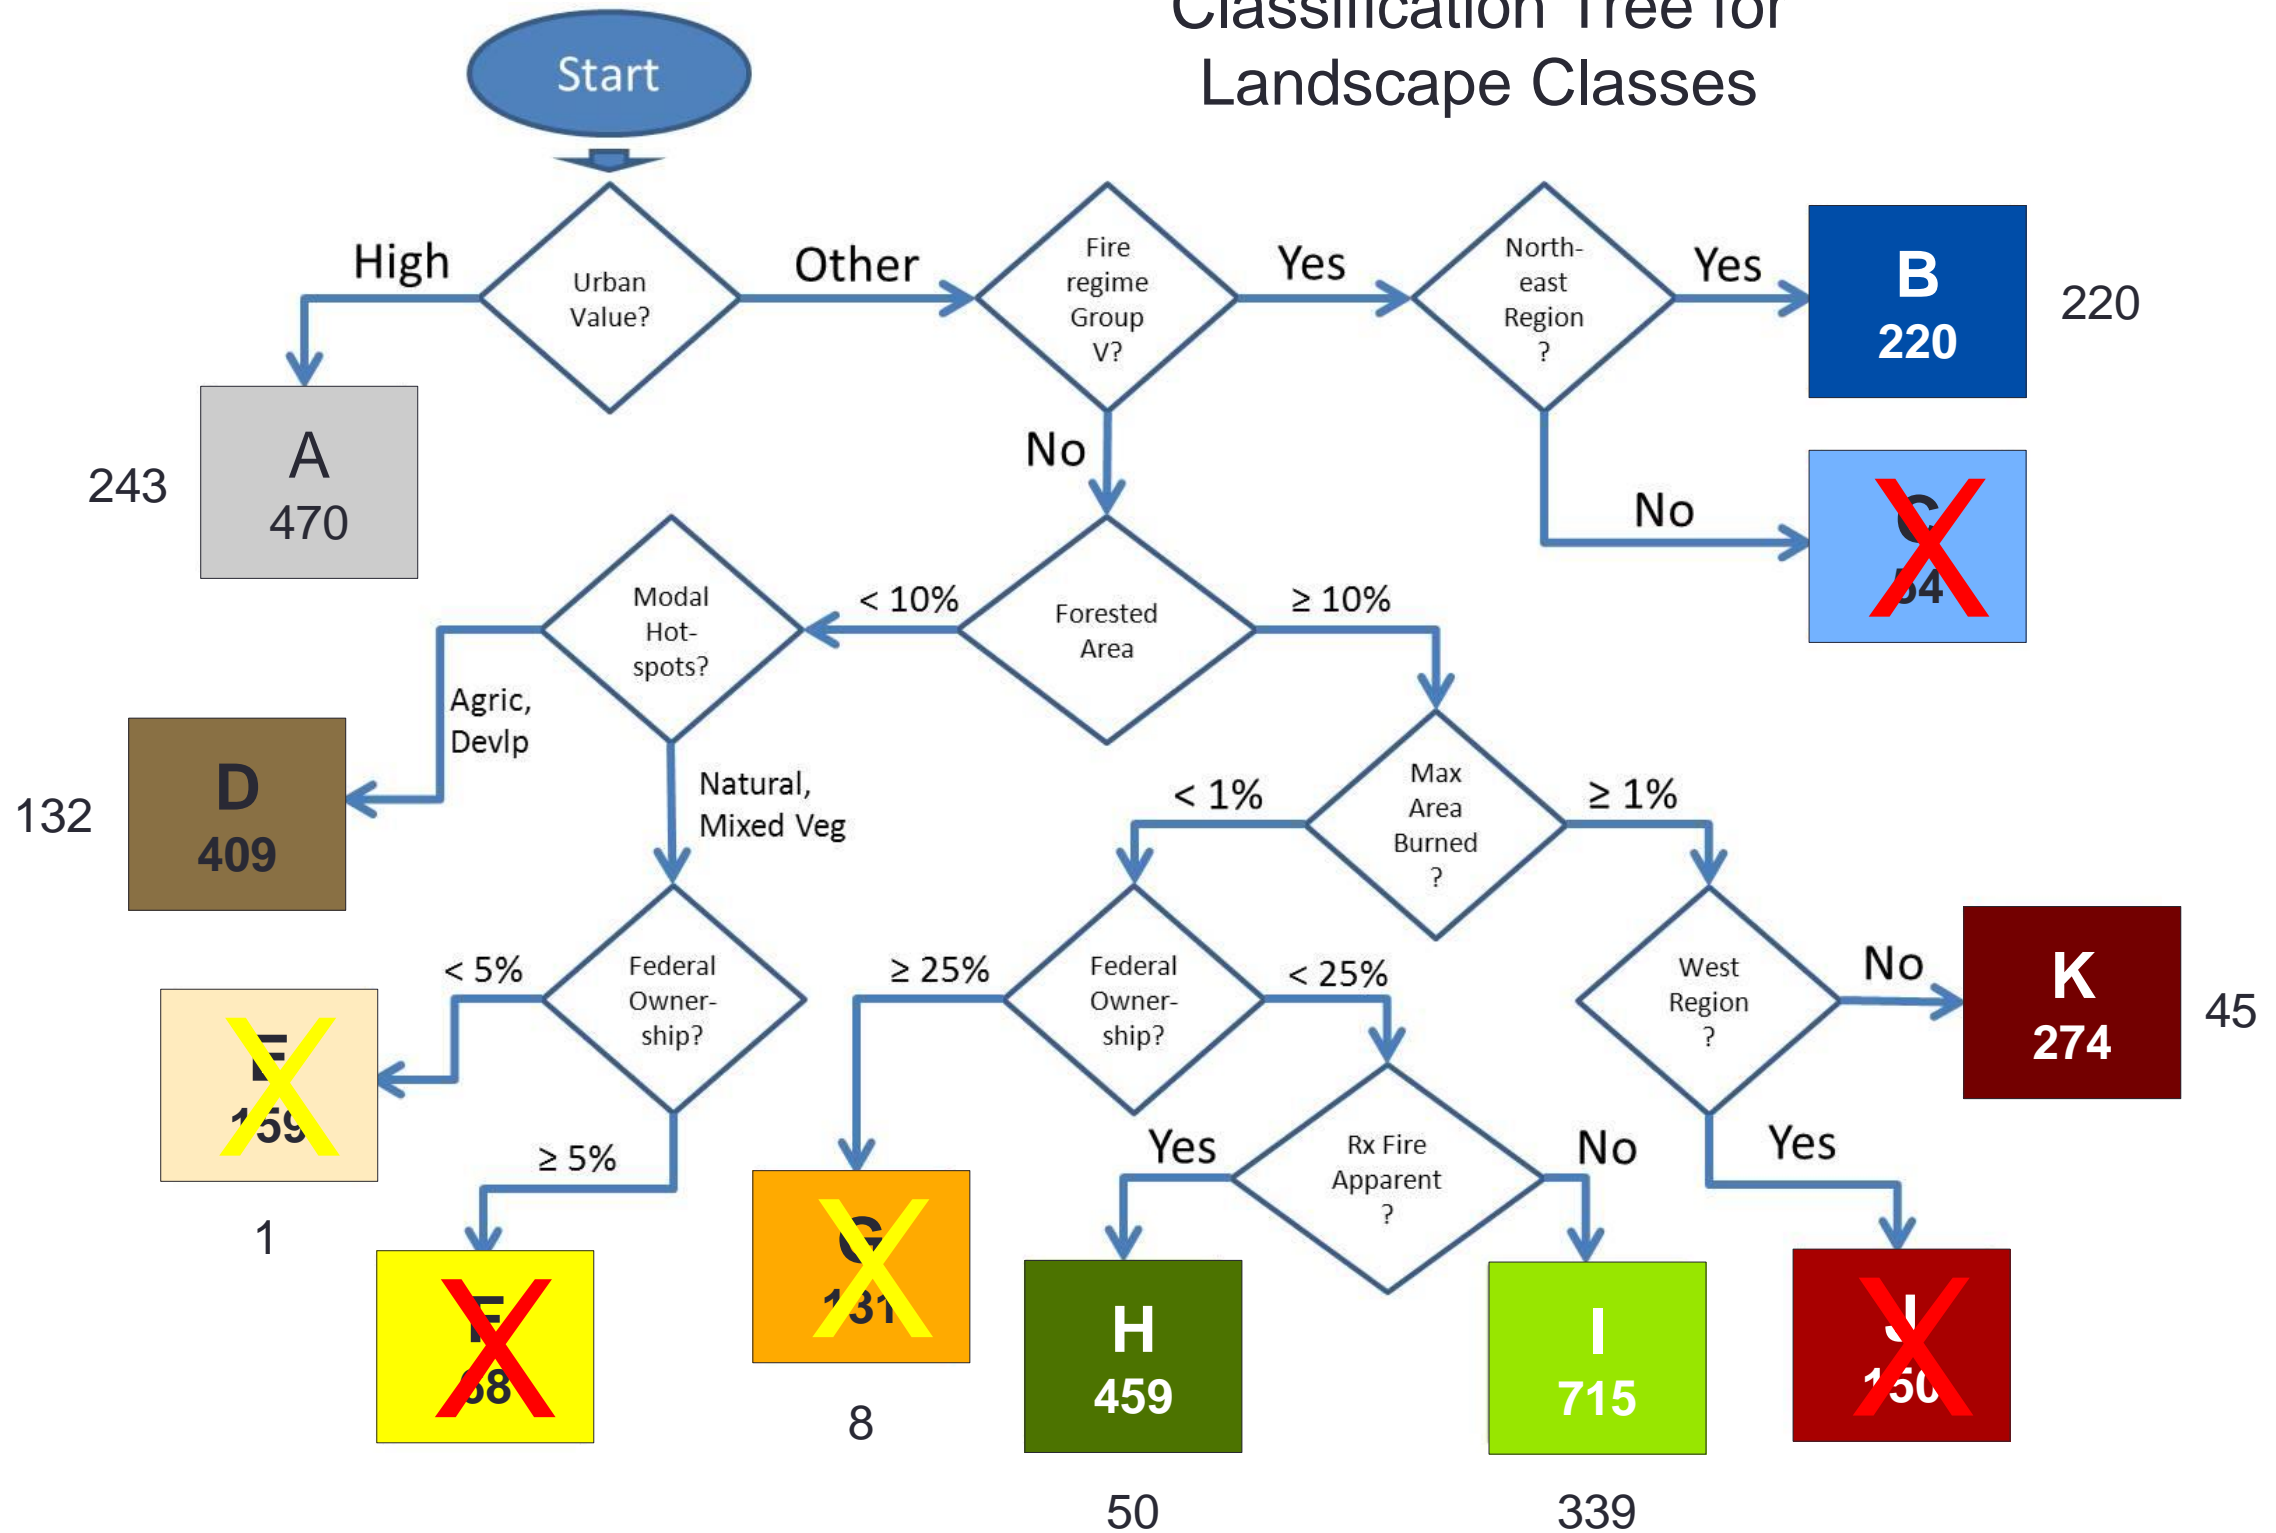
Classification Tree for Landscape Classes

Start

Urban Value?

High

Other

A
470

243

Fire regime Group V?

Yes

No

North-east Region ?

Yes

No

B
220

220

C
54

Forested Area

< 10%

≥ 10%

Modal Hot-spots?

Agric, Devlp

Natural, Mixed Veg

D
409

132

Max Area Burned ?

< 1%

≥ 1%

Federal Owner-ship?

< 5%

≥ 5%

E
159

1

F
58

Federal Owner-ship?

≥ 25%

< 25%

G
131

8

Rx Fire Apparent ?

Yes

No

H
459

50

I
715

339

West Region ?

No

Yes

K
274

45

J
150